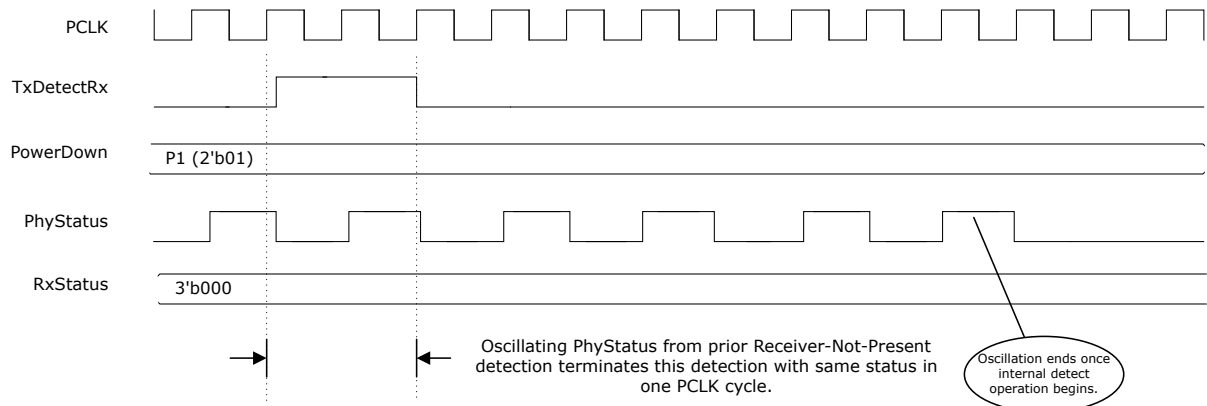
PCLK

TxDetectRx

PowerDown

P1 (2'b01)

PhyStatus

RxStatus

3'b000

Oscillating PhyStatus from prior Receiver-Not-Present detection terminates this detection with same status in one PCLK cycle.

Oscillation ends once internal detect operation begins.